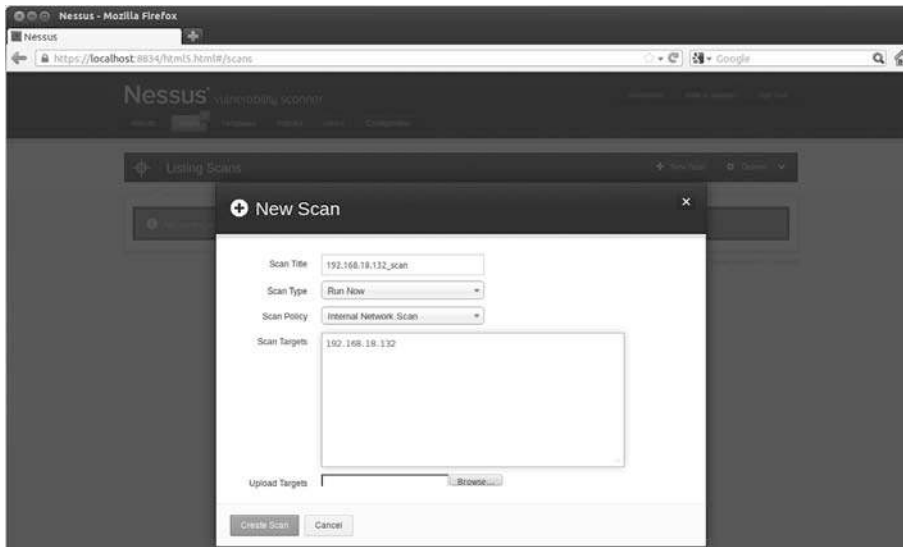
Nessus - Mozilla Firefox

Nessus

https://localhost:8834/html5.html#/scans

Google

Nessus vulnerability scanner

Listing Scans

New Scan

×

Scan Title 192.168.18.132_scan

Scan Type Run Now

Scan Policy Internal Network Scan

Scan Targets 192.168.18.132

Upload Targets Browse...

Create Scan Cancel